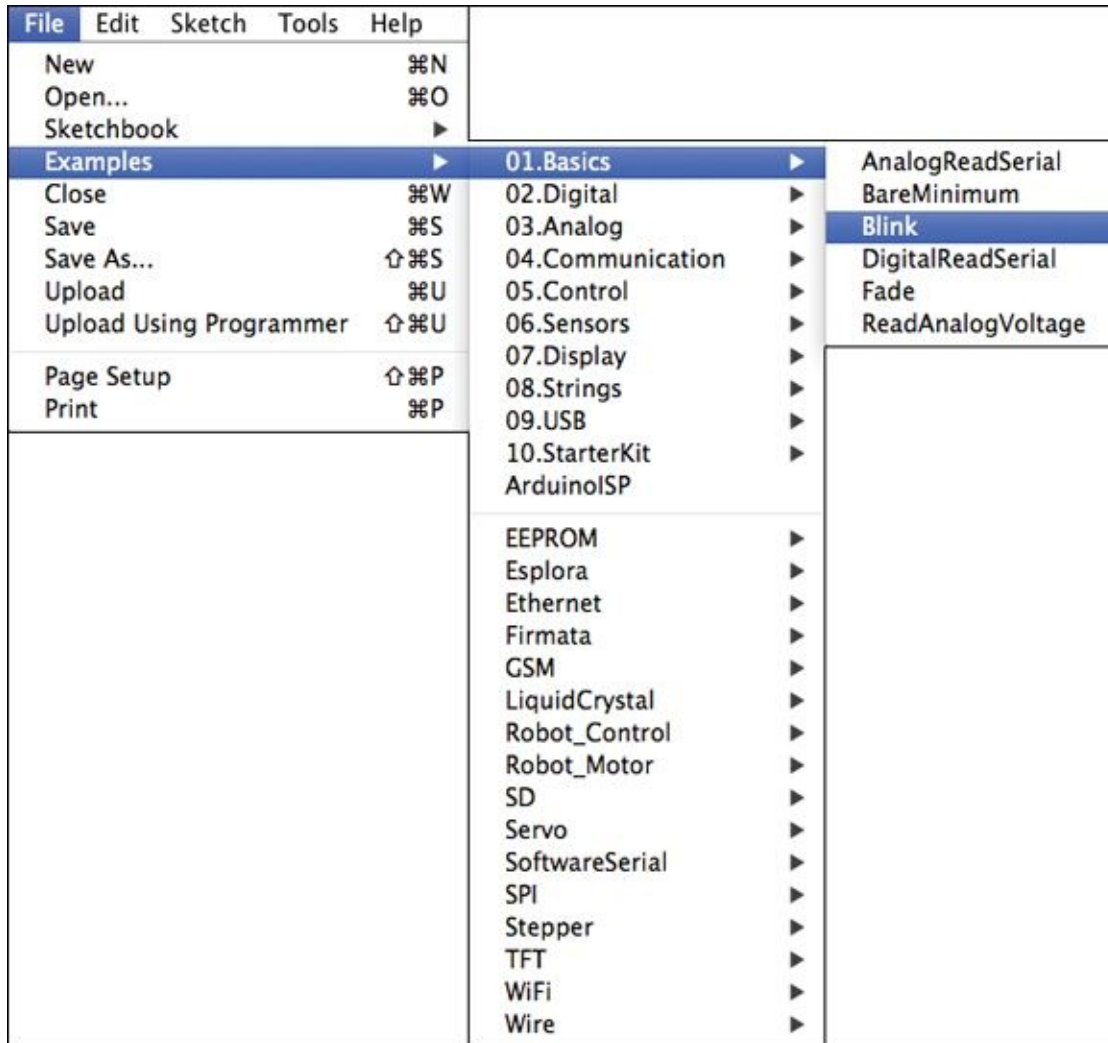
File Edit Sketch Tools Help

New ⌘N
Open... ⌘O
Sketchbook
Examples
Close ⌘W
Save ⌘S
Save As... ⇧⌘S
Upload ⌘U
Upload Using Programmer ⇧⌘U

Page Setup ⇧⌘P
Print ⌘P

01.Basics
02.Digital
03.Analog
04.Communication
05.Control
06.Sensors
07.Display
08.Strings
09.USB
10.StarterKit
ArduinoISP

EEPROM
Esplora
Ethernet
Firmata
GSM
LiquidCrystal
Robot_Control
Robot_Motor
SD
Servo
SoftwareSerial
SPI
Stepper
TFT
WiFi
Wire

AnalogReadSerial
BareMinimum
Blink
DigitalReadSerial
Fade
ReadAnalogVoltage